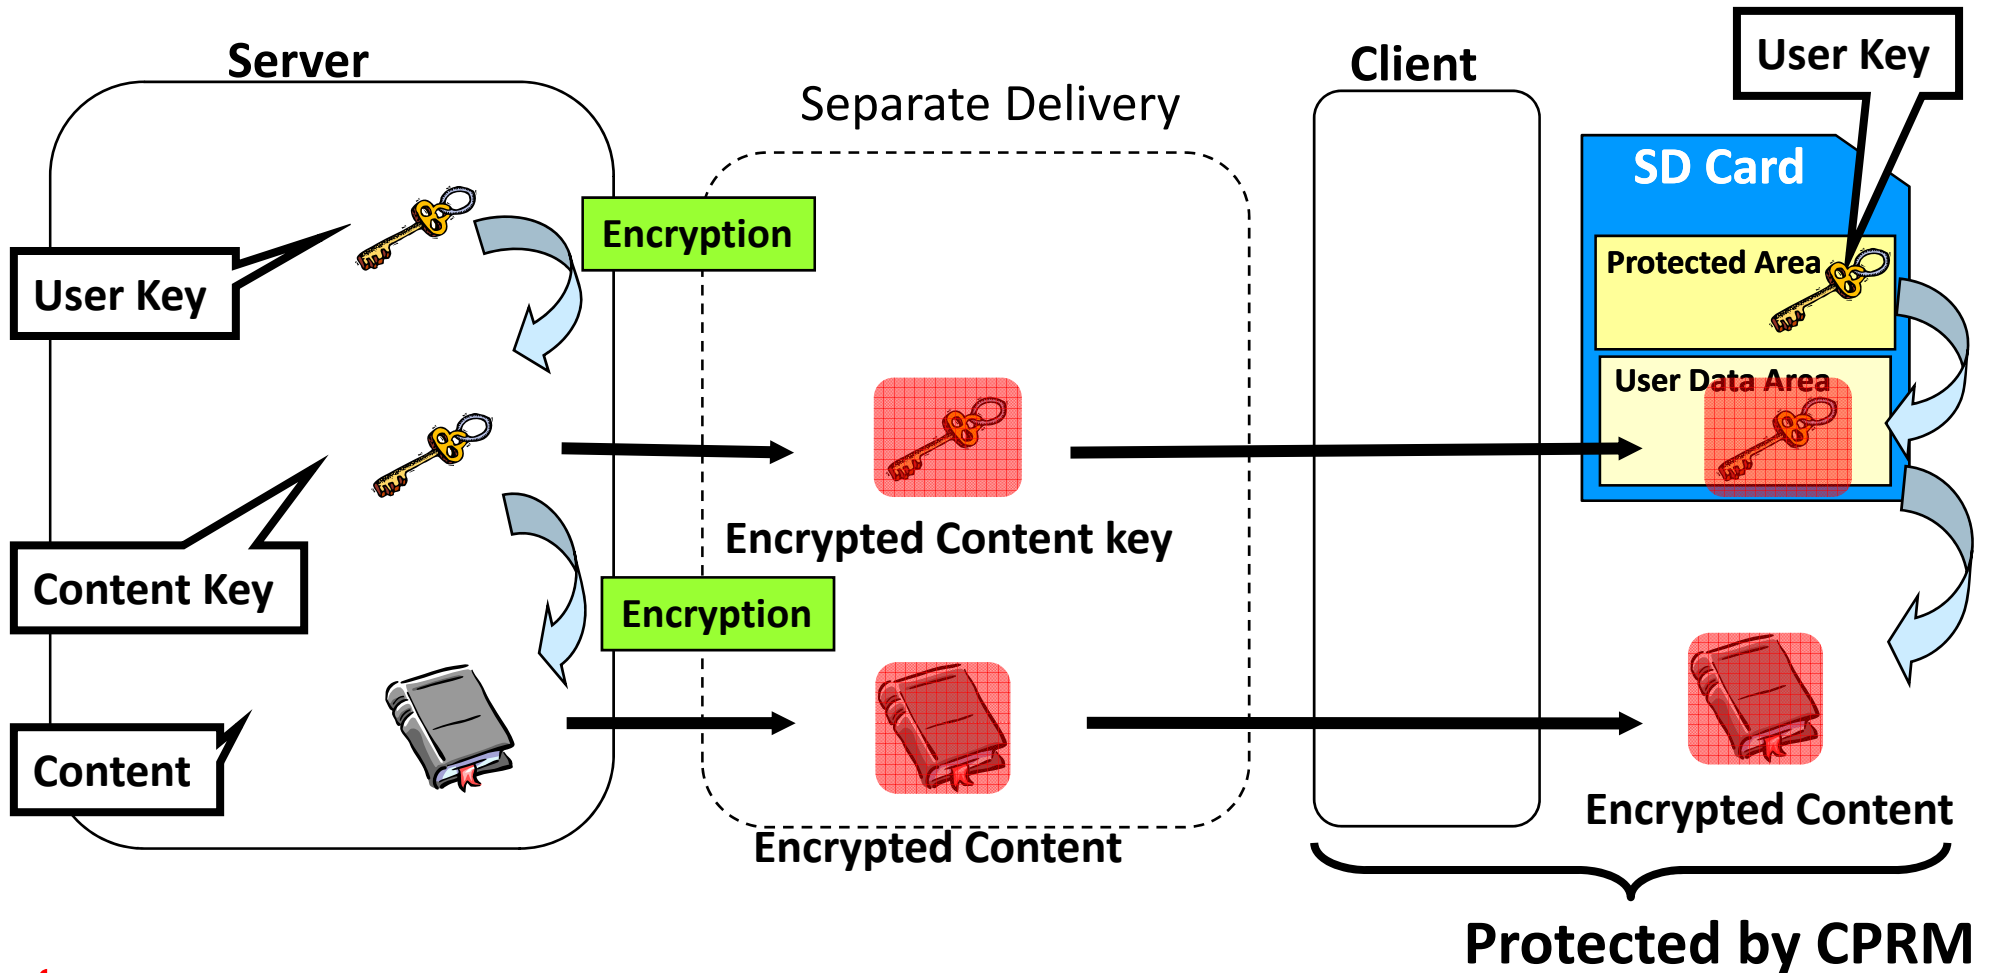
Server

Separate Delivery

Client

User Key

SD Card

Encryption

User Key

Protected Area

User Data Area

Encrypted Content key

Content Key

Encryption

Content

Encrypted Content

Encrypted Content

Protected by CPRM